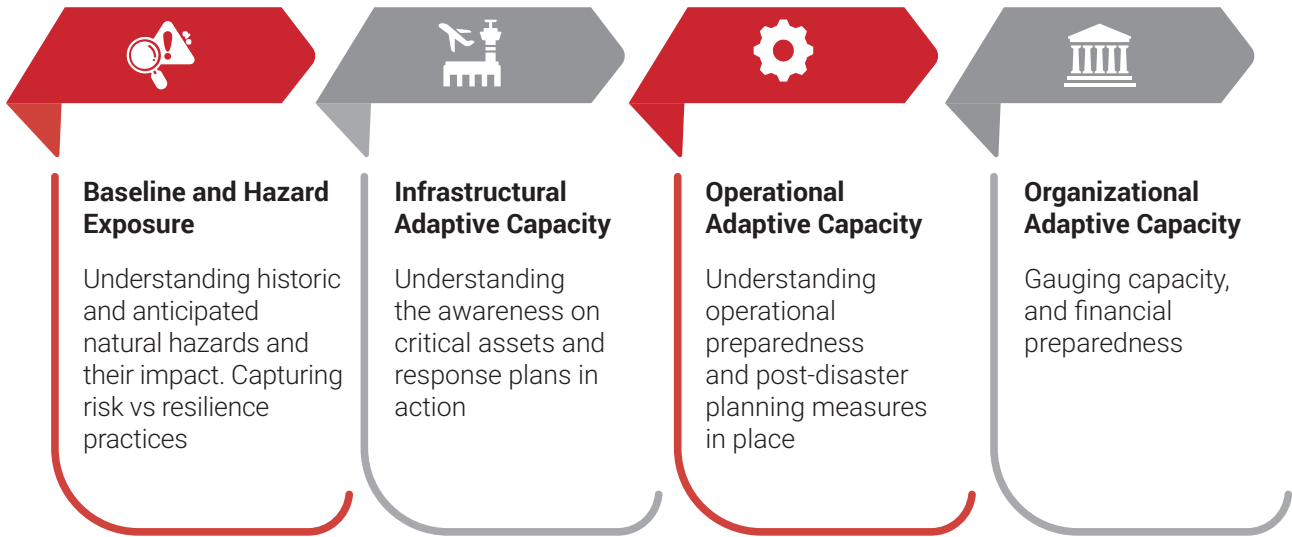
Baseline and Hazard Exposure

Understanding historic and anticipated natural hazards and their impact. Capturing risk vs resilience practices

Infrastructural Adaptive Capacity

Understanding the awareness on critical assets and response plans in action

Operational Adaptive Capacity

Understanding operational preparedness and post-disaster planning measures in place

Organizational Adaptive Capacity

Gauging capacity, and financial preparedness